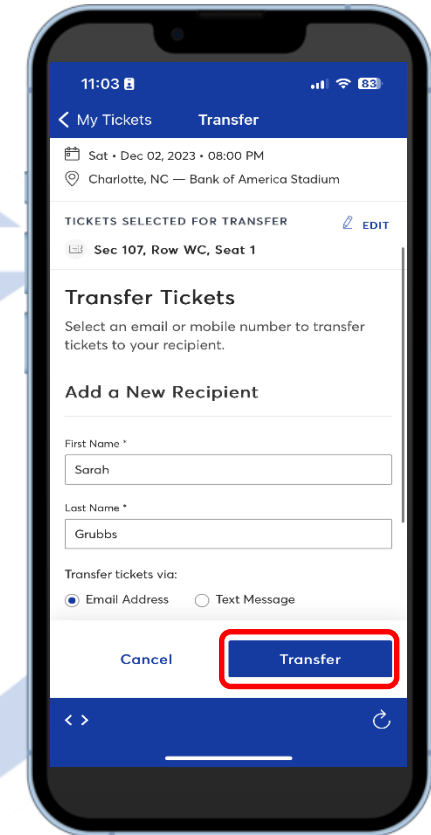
11:03

83

My Tickets

Transfer

Sat • Dec 02, 2023 • 08:00 PM

Charlotte, NC — Bank of America Stadium

TICKETS SELECTED FOR TRANSFER

EDIT

Sec 107, Row WC, Seat 1

Transfer Tickets

Select an email or mobile number to transfer tickets to your recipient.

Add a New Recipient

First Name *

Sarah

Last Name *

Grubbs

Transfer tickets via:

Email Address

Text Message

Cancel

Transfer